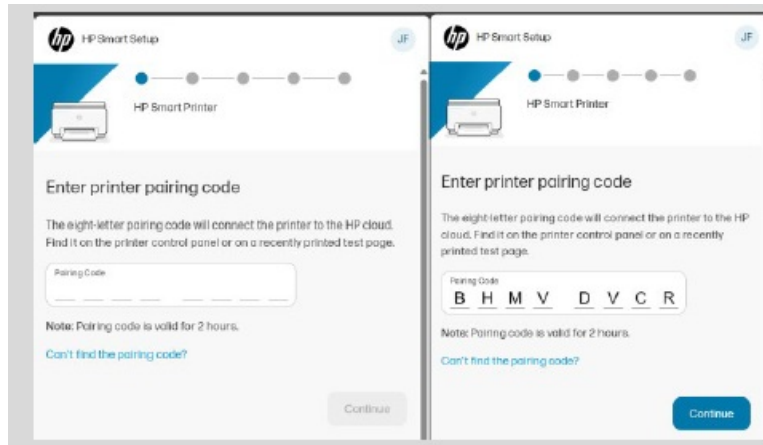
hp HP Smart Setup JF

HP Smart Printer

Enter printer pairing code

The eight-letter pairing code will connect the printer to the HP cloud. Find it on the printer control panel or on a recently printed test page.

Pairing Code

Note: Pairing code is valid for 2 hours.

Can't find the pairing code?

Continue

hp HP Smart Setup JF

HP Smart Printer

Enter printer pairing code

The eight-letter pairing code will connect the printer to the HP cloud. Find it on the printer control panel or on a recently printed test page.

Pairing Code
B H M V D V C R

Note: Pairing code is valid for 2 hours.

Can't find the pairing code?

Continue